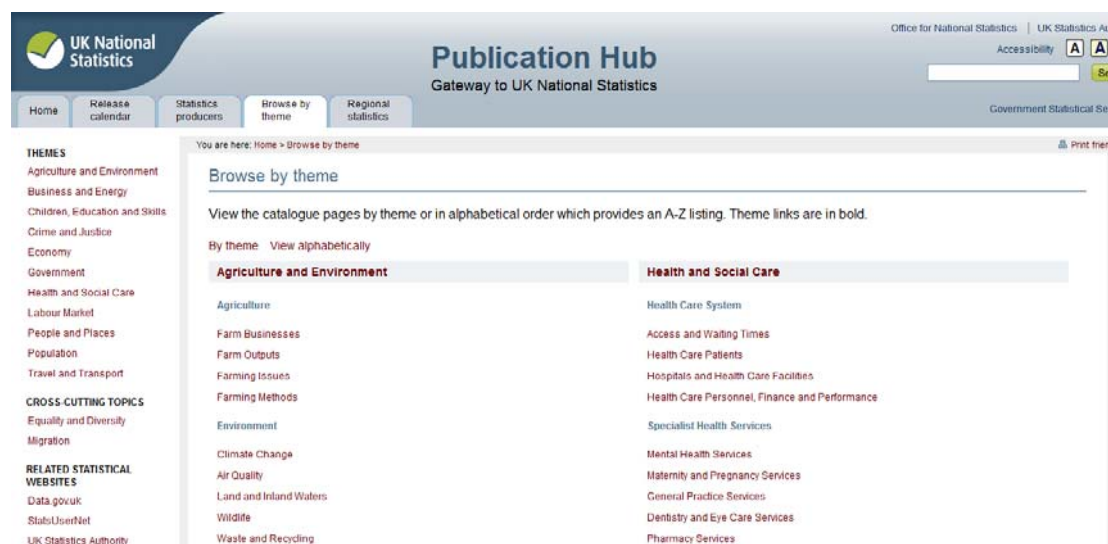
UK National Statistics

Publication Hub
Gateway to UK National Statistics

Office for National Statistics | UK Statistics A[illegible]
Accessibility A A
Se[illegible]

Home | Release calendar | Statistics producers | Browse by theme | Regional statistics

Government Statistical Se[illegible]

THEMES
Agriculture and Environment
Business and Energy
Children, Education and Skills
Crime and Justice
Economy
Government
Health and Social Care
Labour Market
People and Places
Population
Travel and Transport

CROSS-CUTTING TOPICS
Equality and Diversity
Migration

RELATED STATISTICAL WEBSITES
Data.gov.uk
StatsUserNet
UK Statistics Authority

You are here: Home > Browse by theme

Print frie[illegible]

Browse by theme

View the catalogue pages by theme or in alphabetical order which provides an A-Z listing. Theme links are in bold.

By theme View alphabetically

Agriculture and Environment

Agriculture

Farm Businesses
Farm Outputs
Farming Issues
Farming Methods

Environment

Climate Change
Air Quality
Land and Inland Waters
Wildlife
Waste and Recycling

Health and Social Care

Health Care System

Access and Waiting Times
Health Care Patients
Hospitals and Health Care Facilities
Health Care Personnel, Finance and Performance

Specialist Health Services

Mental Health Services
Maternity and Pregnancy Services
General Practice Services
Dentistry and Eye Care Services
Pharmacy Services